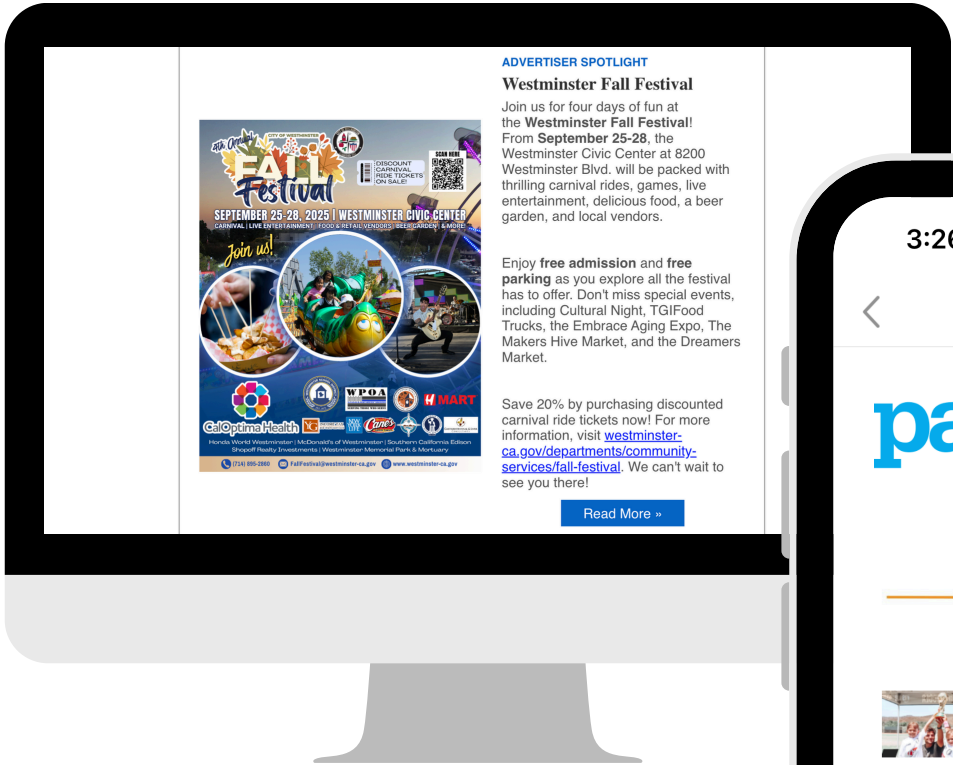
ADVERTISER SPOTLIGHT

Westminster Fall Festival

Join us for four days of fun at the **Westminster Fall Festival**! From **September 25-28**, the Westminster Civic Center at 8200 Westminster Blvd. will be packed with thrilling carnival rides, games, live entertainment, delicious food, a beer garden, and local vendors.

Enjoy **free admission** and **free parking** as you explore all the festival has to offer. Don't miss special events, including Cultural Night, TGIFood Trucks, the Embrace Aging Expo, The Makers Hive Market, and the Dreamers Market.

Save 20% by purchasing discounted carnival ride tickets now! For more information, visit westminster-ca.gov/departments/community-services/fall-festival. We can't wait to see you there!

Read More »

4th Annual
CITY OF WESTMINSTER
Fall Festival
DISCOUNT CARNIVAL RIDE TICKETS ON SALE!
SCAN HERE
SEPTEMBER 25-28, 2025 | WESTMINSTER CIVIC CENTER
CARNIVAL | LIVE ENTERTAINMENT | FOOD & RETAIL VENDORS | BEER GARDEN | & MORE
Join us!
WPOA
H MART
CalOptima Health
Cane's
Honda World Westminster | McDonald's of Westminster | Southern California Edison
Shopoff Realty Investments | Westminster Memorial Park & Mortuary
(714) 895-2860 FallFestival@westminster-ca.gov www.westminster-ca.gov

3:2
pa